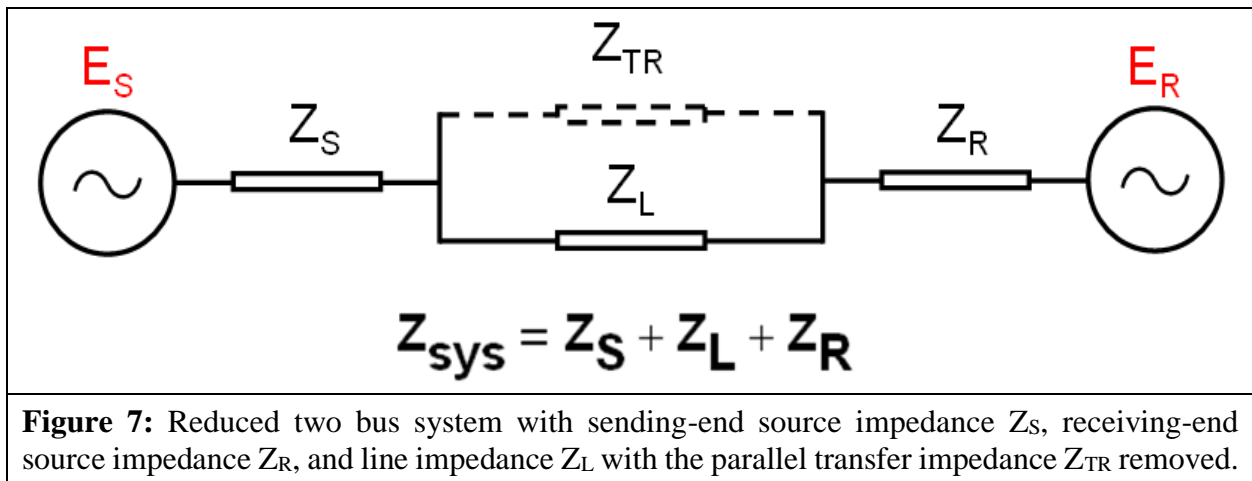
$E_S$

$Z_{TR}$

$E_R$

$Z_S$

$Z_R$

$Z_L$

$Z_{sys} = Z_S + Z_L + Z_R$

**Figure 7:** Reduced two bus system with sending-end source impedance $Z_S$, receiving-end source impedance $Z_R$, and line impedance $Z_L$ with the parallel transfer impedance $Z_{TR}$ removed.